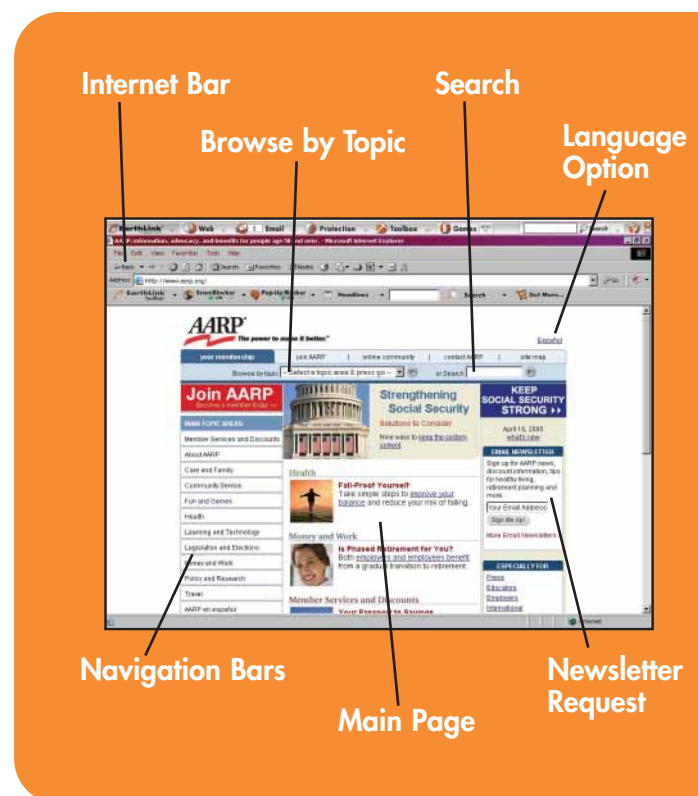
Internet Bar

Search

Browse by Topic

Language Option

EarthLink Web Email Protection Toolbox Games Search

AARP: information, advocacy, and benefits for people age 50 and over - Microsoft Internet Explorer

File Edit View Favorites Tools Help

Back Search Favorites Media

Address http://www.aarp.org/

EarthLink Toolbar ScamBlocker Pop-Up Blocker Headlines Search Get More...

AARP The power to make it better.

Español

your membership | join AARP | online community | contact AARP | site map

Browse by topic: Select a topic area & press go or Search:

Join AARP Become a member today

Strengthening Social Security Solutions to Consider

Now ways to keep the system solvent

KEEP SOCIAL SECURITY STRONG

April 15, 2005 what's new

EMAIL NEWSLETTER

Sign up for AARP news, discount information, tips for healthy living, retirement planning and more.

Your Email Address

Sign Me Up!

More Email Newsletters

MAIN TOPIC AREAS

Member Services and Discounts

About AARP

Care and Family

Community Service

Fun and Games

Health

Learning and Technology

Legislation and Elections

Money and Work

Policy and Research

Travel

AARP en español

Health

Fall-Proof Yourself

Take simple steps to improve your balance and reduce your risk of falling.

Money and Work

Is Phased Retirement for You?

Both employers and employees benefit from a gradual transition to retirement.

Member Services and Discounts

Your Passport to Savings

ESPECIALLY FOR

Press

Educators

Employers

International

Internet

Navigation Bars

Newsletter Request

Main Page